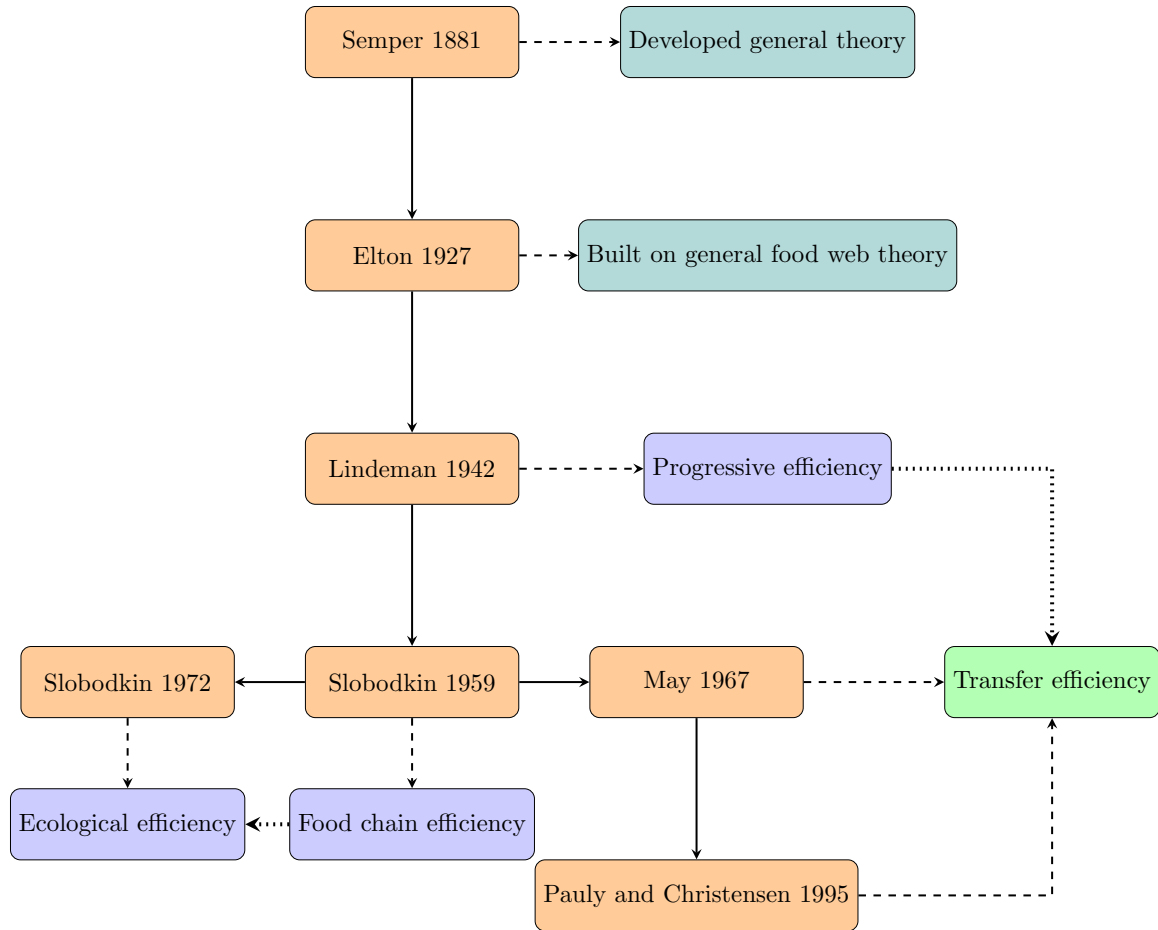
Semper 1881

Developed general theory

Elton 1927

Built on general food web theory

Lindeman 1942

Progressive efficiency

Slobodkin 1972

Slobodkin 1959

May 1967

Transfer efficiency

Ecological efficiency

Food chain efficiency

Pauly and Christensen 1995